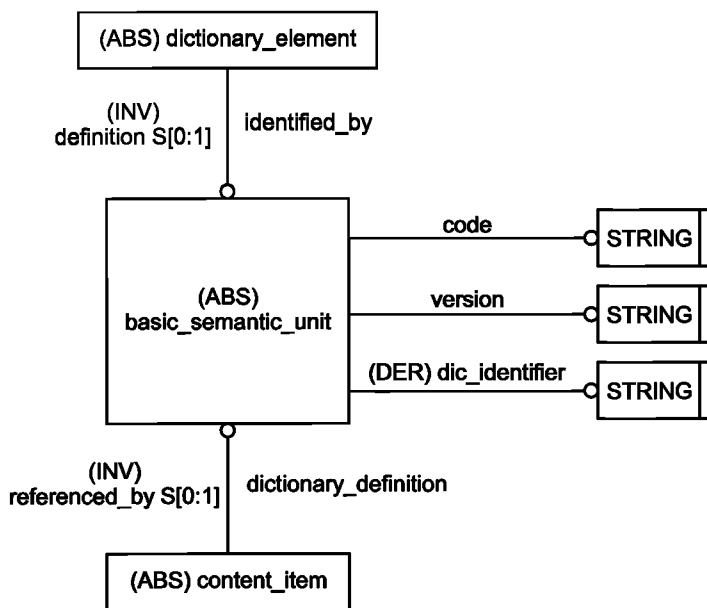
(ABS) dictionary_element

(INV)
definition S[0:1]

identified_by

(ABS)
basic_semantic_unit

code

STRING

version

STRING

(DER) dic_identifier

STRING

(INV)
referenced_by S[0:1]

dictionary_definition

(ABS) content_item